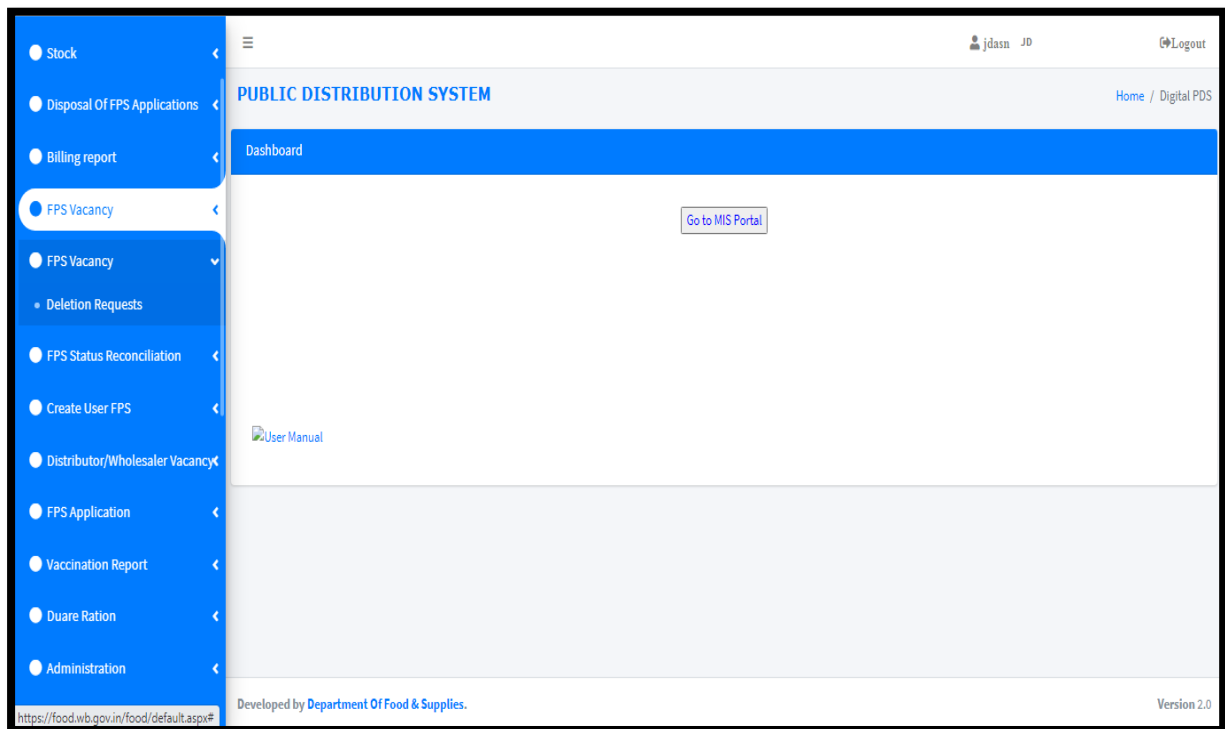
Stock
Disposal Of FPS Applications
Billing report
FPS Vacancy
FPS Vacancy
Deletion Requests
FPS Status Reconciliation
Create User FPS
Distributor/Wholesaler Vacancy
FPS Application
Vaccination Report
Duare Ration
Administration
https://food.wb.gov.in/food/default.aspx#

≡
jdasn JD
Logout

PUBLIC DISTRIBUTION SYSTEM
Home / Digital PDS

Dashboard

Go to MIS Portal

User Manual

Developed by Department Of Food & Supplies.
Version 2.0